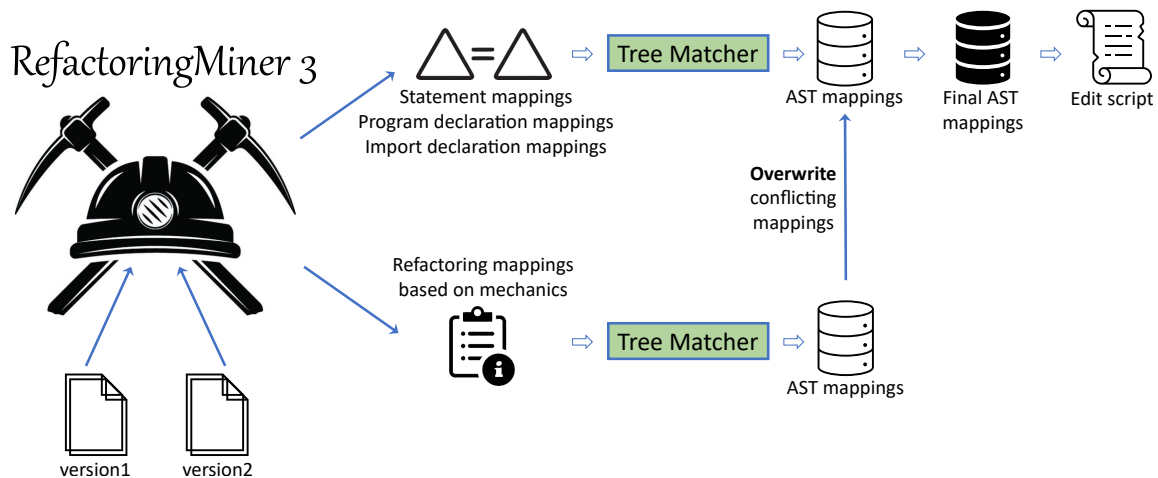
RefactoringMiner 3

Statement mappings
Program declaration mappings
Import declaration mappings

Tree Matcher

AST mappings

Final AST mappings

Edit script

**Overwrite** conflicting mappings

Refactoring mappings based on mechanics

Tree Matcher

AST mappings

version1

version2